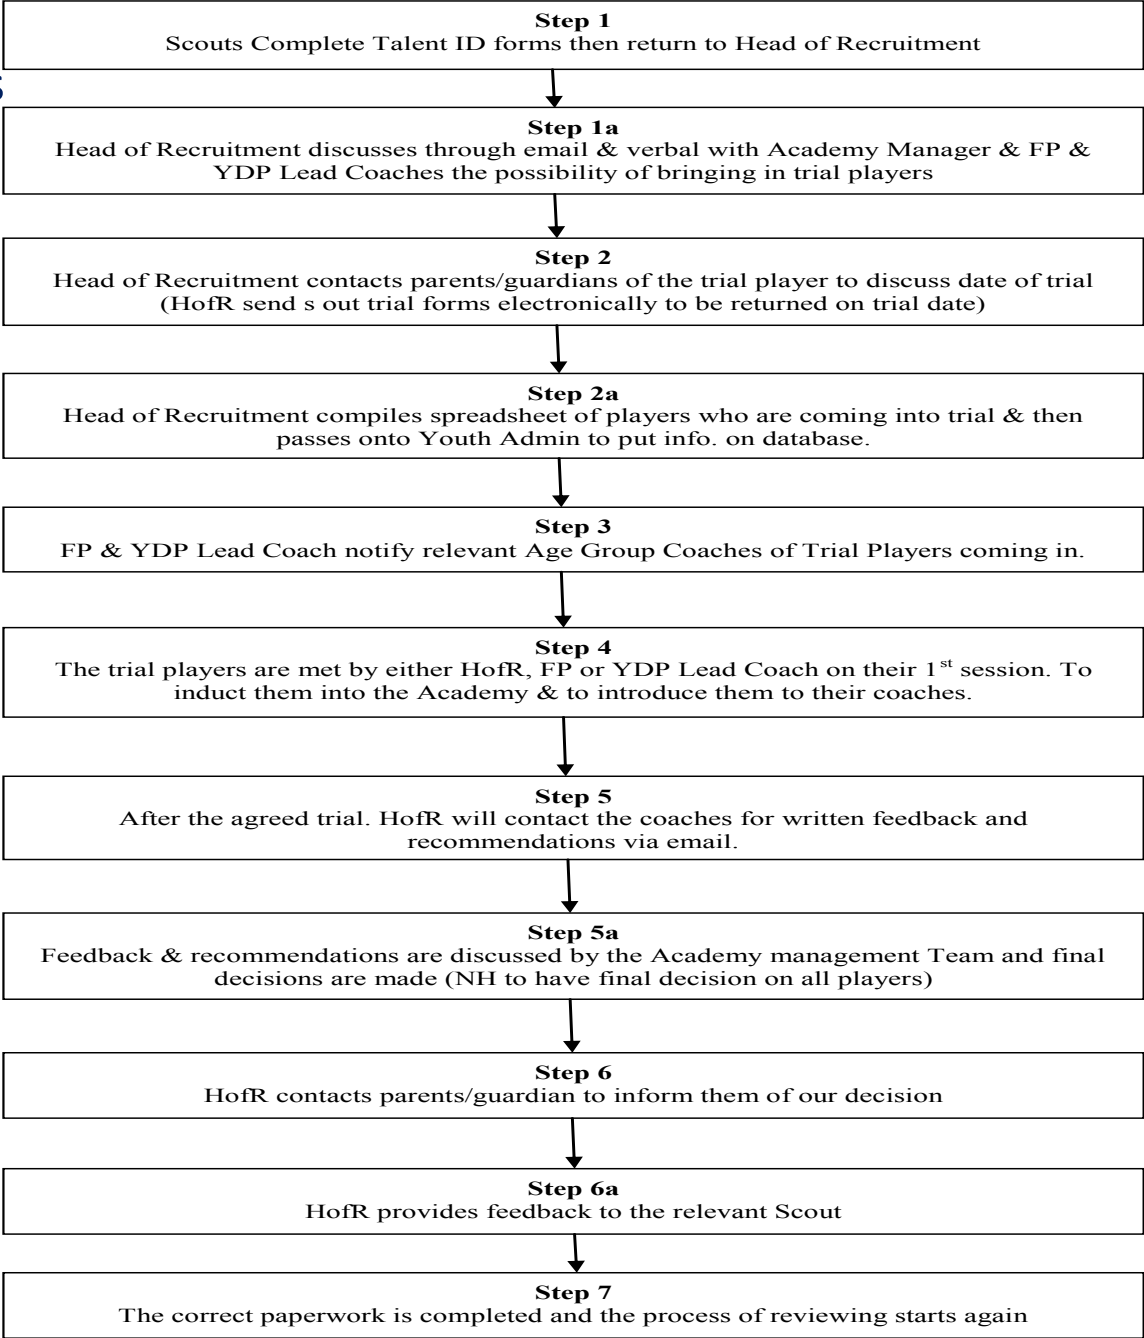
**Step 1**
Scouts Complete Talent ID forms then return to Head of Recruitment

**Step 1a**
Head of Recruitment discusses through email & verbal with Academy Manager & FP & YDP Lead Coaches the possibility of bringing in trial players

**Step 2**
Head of Recruitment contacts parents/guardians of the trial player to discuss date of trial (HofR send s out trial forms electronically to be returned on trial date)

**Step 2a**
Head of Recruitment compiles spreadsheet of players who are coming into trial & then passes onto Youth Admin to put info. on database.

**Step 3**
FP & YDP Lead Coach notify relevant Age Group Coaches of Trial Players coming in.

**Step 4**
The trial players are met by either HofR, FP or YDP Lead Coach on their $1^{st}$ session. To induct them into the Academy & to introduce them to their coaches.

**Step 5**
After the agreed trial. HofR will contact the coaches for written feedback and recommendations via email.

**Step 5a**
Feedback & recommendations are discussed by the Academy management Team and final decisions are made (NH to have final decision on all players)

**Step 6**
HofR contacts parents/guardian to inform them of our decision

**Step 6a**
HofR provides feedback to the relevant Scout

**Step 7**
The correct paperwork is completed and the process of reviewing starts again